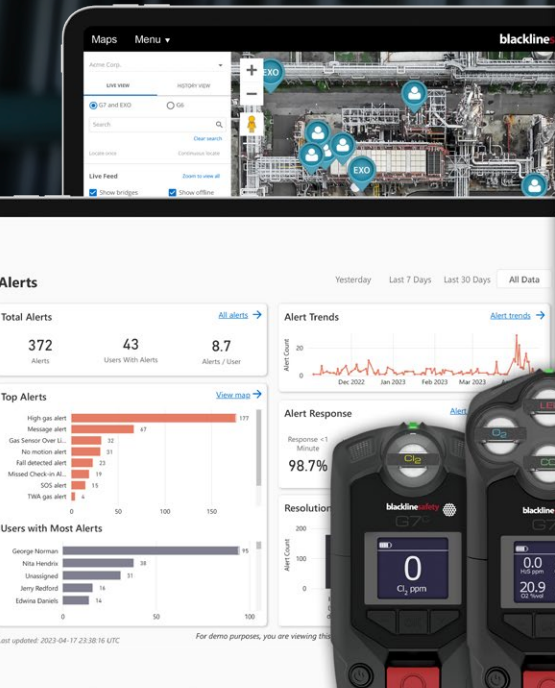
Maps Menu ▾

blackline

Acme Corp.

LIVE VIEW HISTORY VIEW

G7 and EXO G6

Search

Clear search

Locate once Continuous locate

Live Feed Zoom to view all

Show bridges Show offline

EXO

EXO

Alerts

Yesterday Last 7 Days Last 30 Days All Data

Total Alerts All alerts →

372 Alerts

43 Users With Alerts

8.7 Alerts / User

Alert Trends Alert trends →

Alert Count

Dec 2022 Jan 2023 Feb 2023 Mar 2023

Top Alerts View map →

| Alert | Count |
|---|---|
| High gas alert | 177 |
| Message alert | 67 |
| Gas Sensor Over Li... | 32 |
| No motion alert | 31 |
| Fall detected alert | 23 |
| Missed Check-in Al... | 19 |
| SOS alert | 15 |
| TWA gas alert | 6 |

0 50 100 150

Alert Response Alert

Response <1 Minute

98.7%

Resolution

Alert Count

Users with Most Alerts

| User | Count |
|---|---|
| George Norman | 95 |
| Nita Hendrix | 38 |
| Unassigned | 31 |
| Jerry Redford | 16 |
| Edwina Daniels | 16 |

0 50 100

Last updated: 2023-04-17 23:38:16 UTC

For demo purposes, you are viewing this

$Cl_2$

blacklinesafety

G7

0

$Cl_2$ ppm

$O_2$

CO

blackline

G7

0.0

$H_2S$ ppm

20.9

O2 %vol